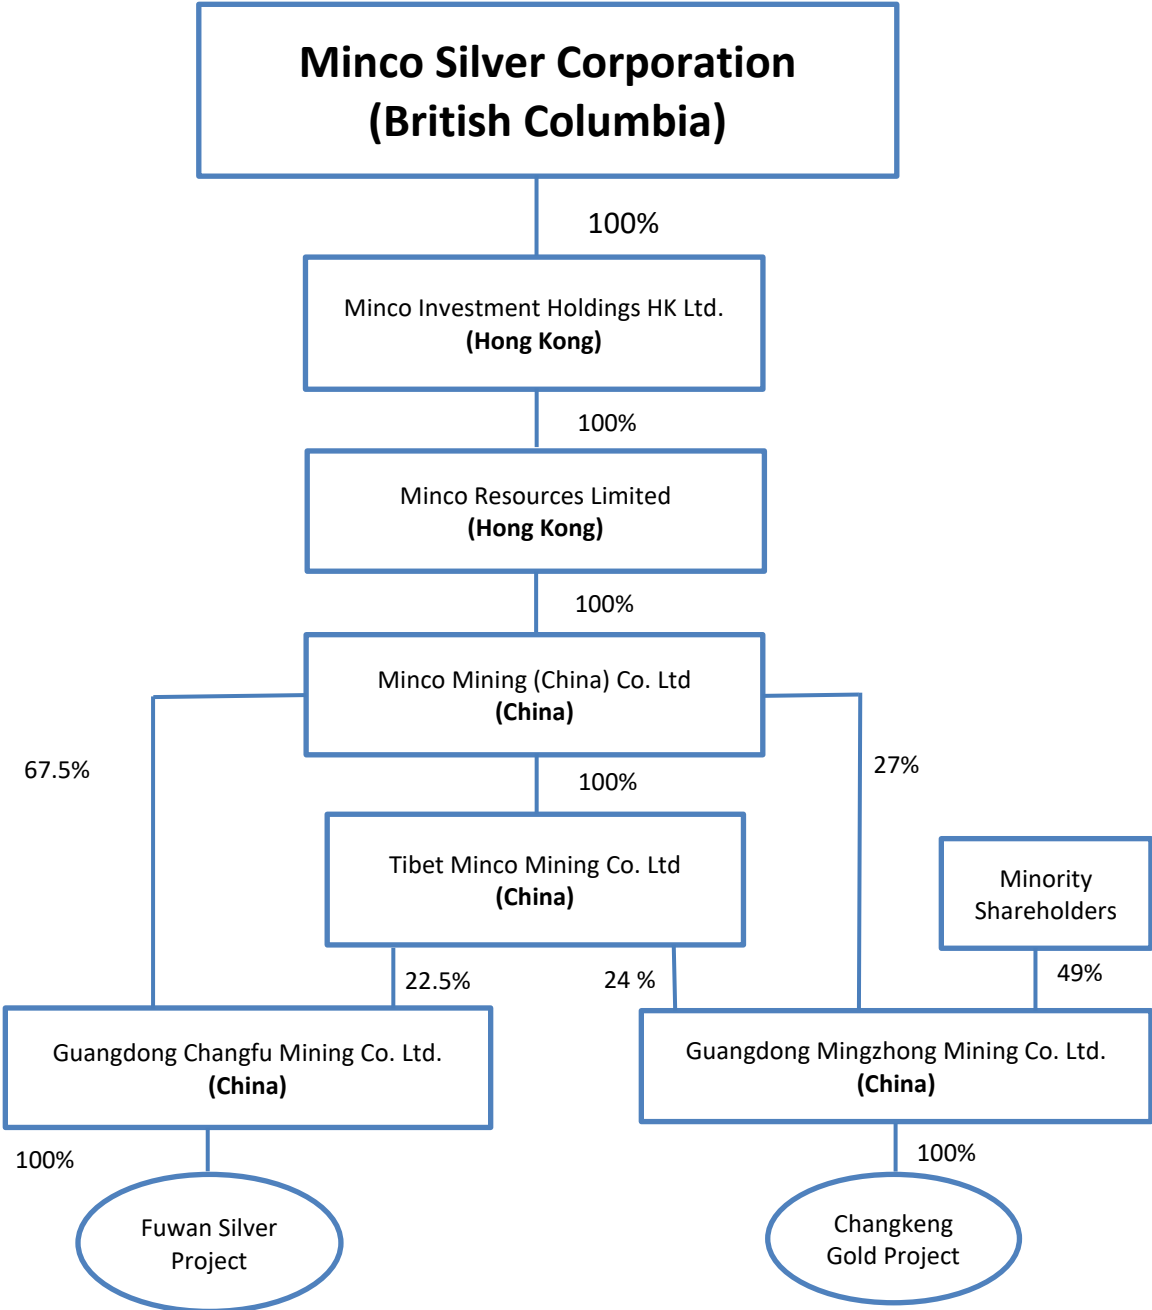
Minco Silver Corporation
(British Columbia)

100%

Minco Investment Holdings HK Ltd.
(Hong Kong)

100%

Minco Resources Limited
(Hong Kong)

100%

Minco Mining (China) Co. Ltd
(China)

67.5%

100%

27%

Tibet Minco Mining Co. Ltd
(China)

Minority Shareholders

22.5%

24 %

49%

Guangdong Changfu Mining Co. Ltd.
(China)

Guangdong Mingzhong Mining Co. Ltd.
(China)

100%

100%

Fuwan Silver Project

Changkeng Gold Project